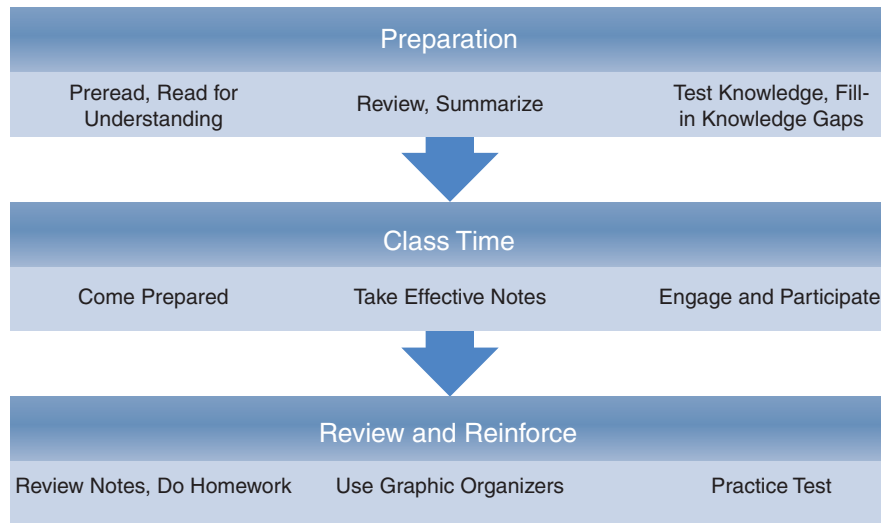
Preparation

Preread, Read for Understanding

Review, Summarize

Test Knowledge, Fill-in Knowledge Gaps

Class Time

Come Prepared

Take Effective Notes

Engage and Participate

Review and Reinforce

Review Notes, Do Homework

Use Graphic Organizers

Practice Test